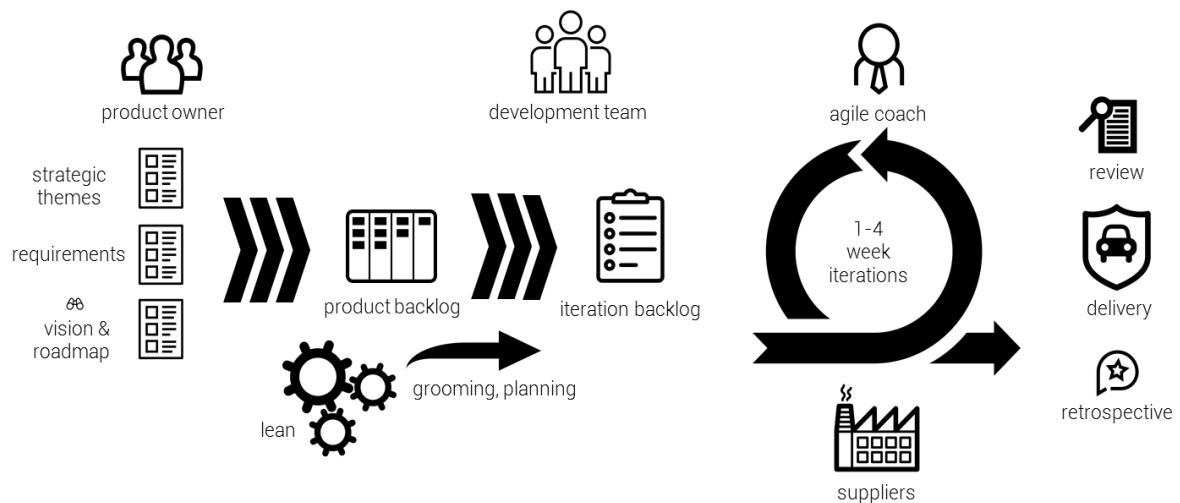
product owner

development team

agile coach

review

strategic themes

requirements

vision & roadmap

product backlog

iteration backlog

1-4 week iterations

delivery

grooming, planning

lean

retrospective

suppliers